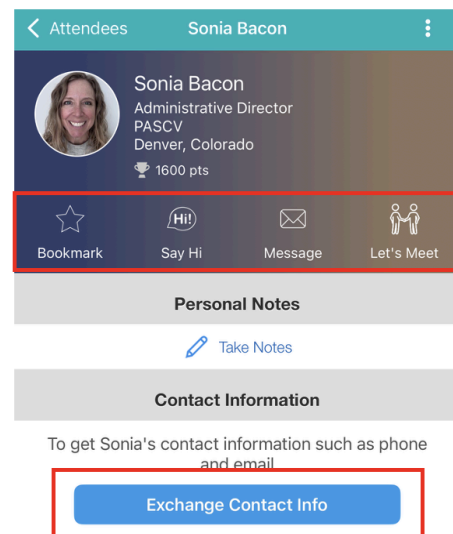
< Attendees Sonia Bacon

Sonia Bacon
Administrative Director
PASCV
Denver, Colorado
1600 pts

Bookmark
Hi!
Say Hi
Message
Let's Meet

Personal Notes

Take Notes

Contact Information

To get Sonia's contact information such as phone and email

Exchange Contact Info